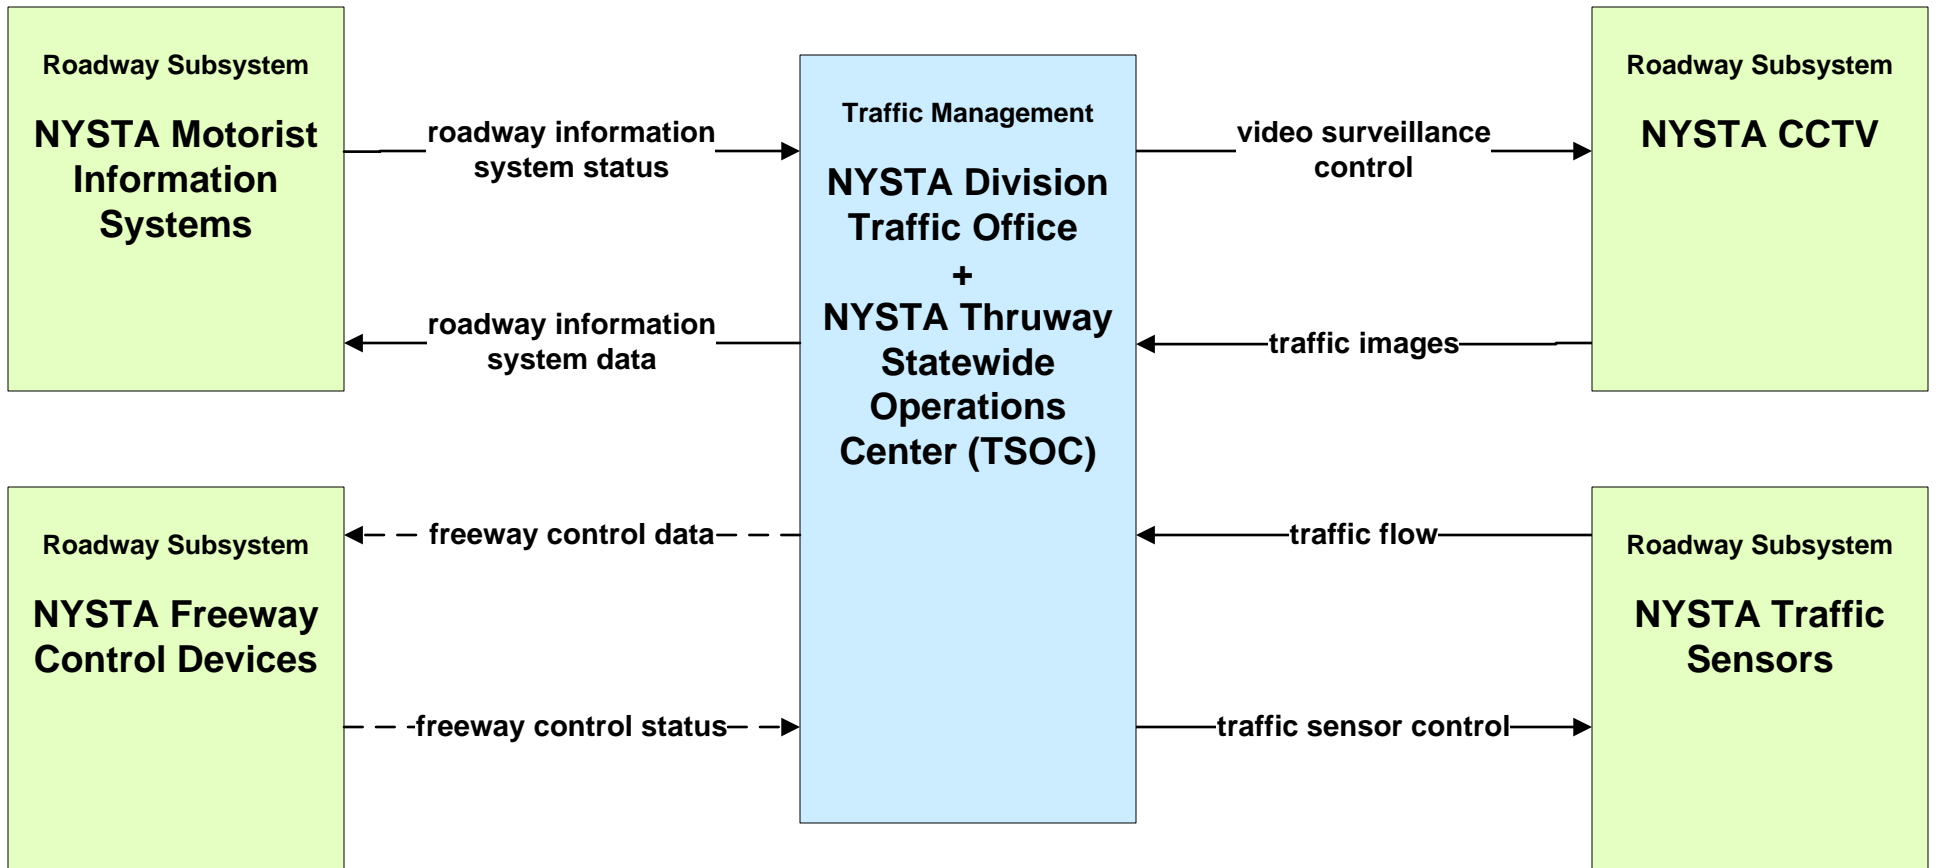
Roadway Subsystem

NYSTA Motorist Information Systems

roadway information system status

roadway information system data

Traffic Management

NYSTA Division Traffic Office + NYSTA Thruway Statewide Operations Center (TSOC)

video surveillance control

traffic images

Roadway Subsystem

NYSTA CCTV

Roadway Subsystem

NYSTA Freeway Control Devices

freeway control data

freeway control status

traffic flow

traffic sensor control

Roadway Subsystem

NYSTA Traffic Sensors